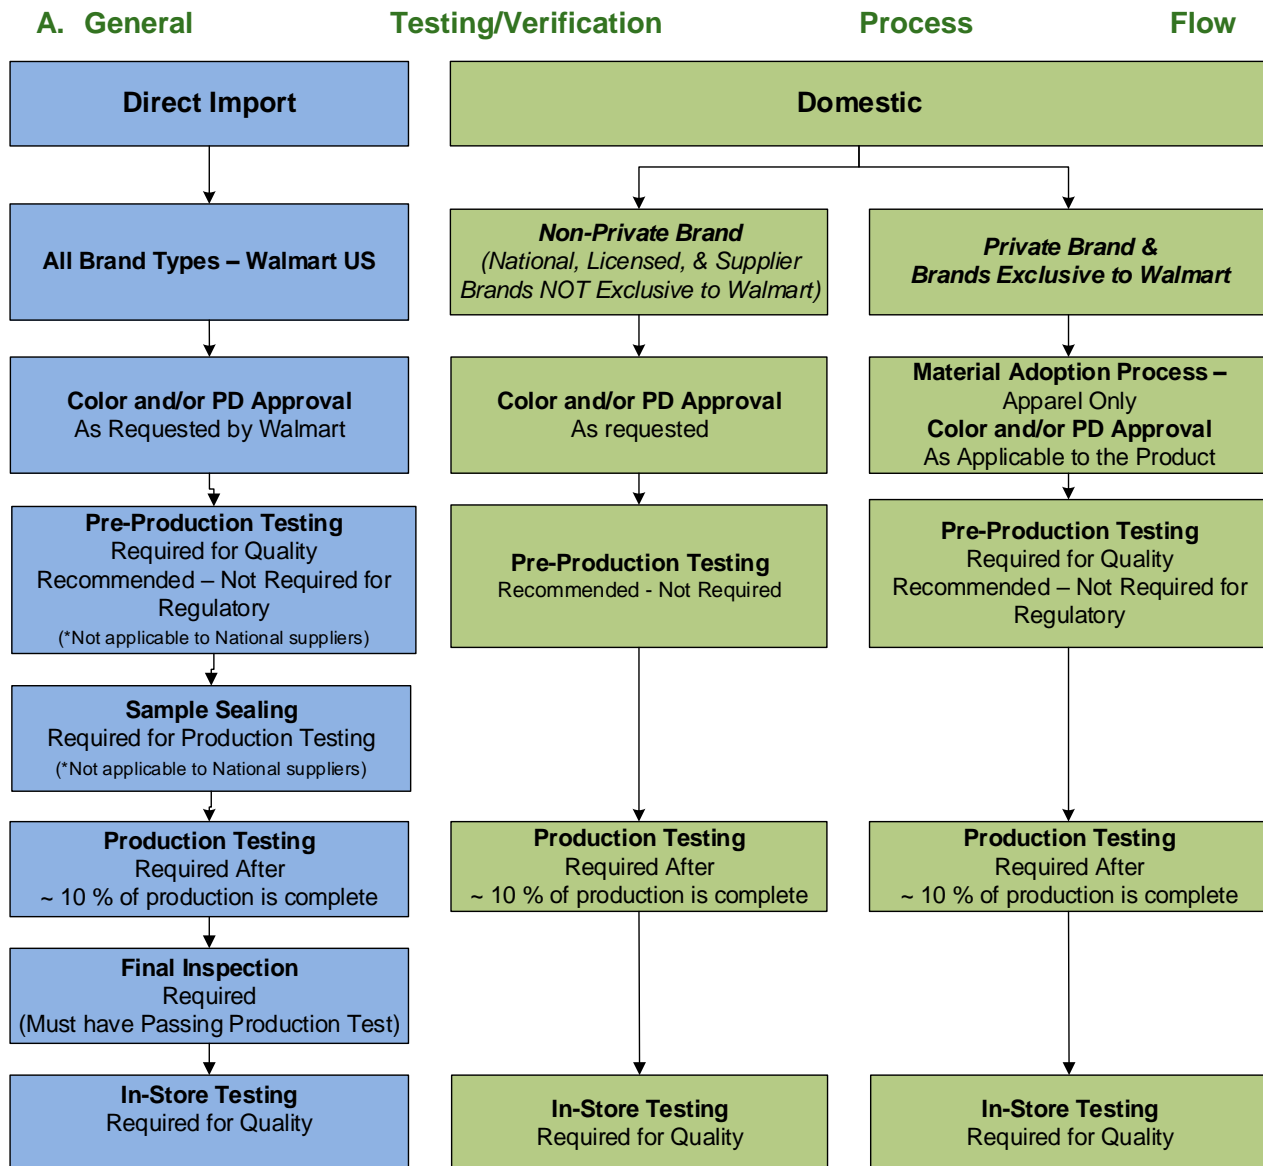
A. General Testing/Verification Process Flow

Direct Import

All Brand Types – Walmart US

Color and/or PD Approval
As Requested by Walmart

Pre-Production Testing
Required for Quality
Recommended – Not Required for Regulatory
(*Not applicable to National suppliers)

Sample Sealing
Required for Production Testing
(*Not applicable to National suppliers)

Production Testing
Required After
~ 10 % of production is complete

Final Inspection
Required
(Must have Passing Production Test)

In-Store Testing
Required for Quality

Domestic

Non-Private Brand
(National, Licensed, & Supplier Brands NOT Exclusive to Walmart)

Color and/or PD Approval
As requested

Pre-Production Testing
Recommended - Not Required

Production Testing
Required After
~ 10 % of production is complete

In-Store Testing
Required for Quality

Private Brand &
Brands Exclusive to Walmart

Material Adoption Process –
Apparel Only
Color and/or PD Approval
As Applicable to the Product

Pre-Production Testing
Required for Quality
Recommended – Not Required for Regulatory

Production Testing
Required After
~ 10 % of production is complete

In-Store Testing
Required for Quality